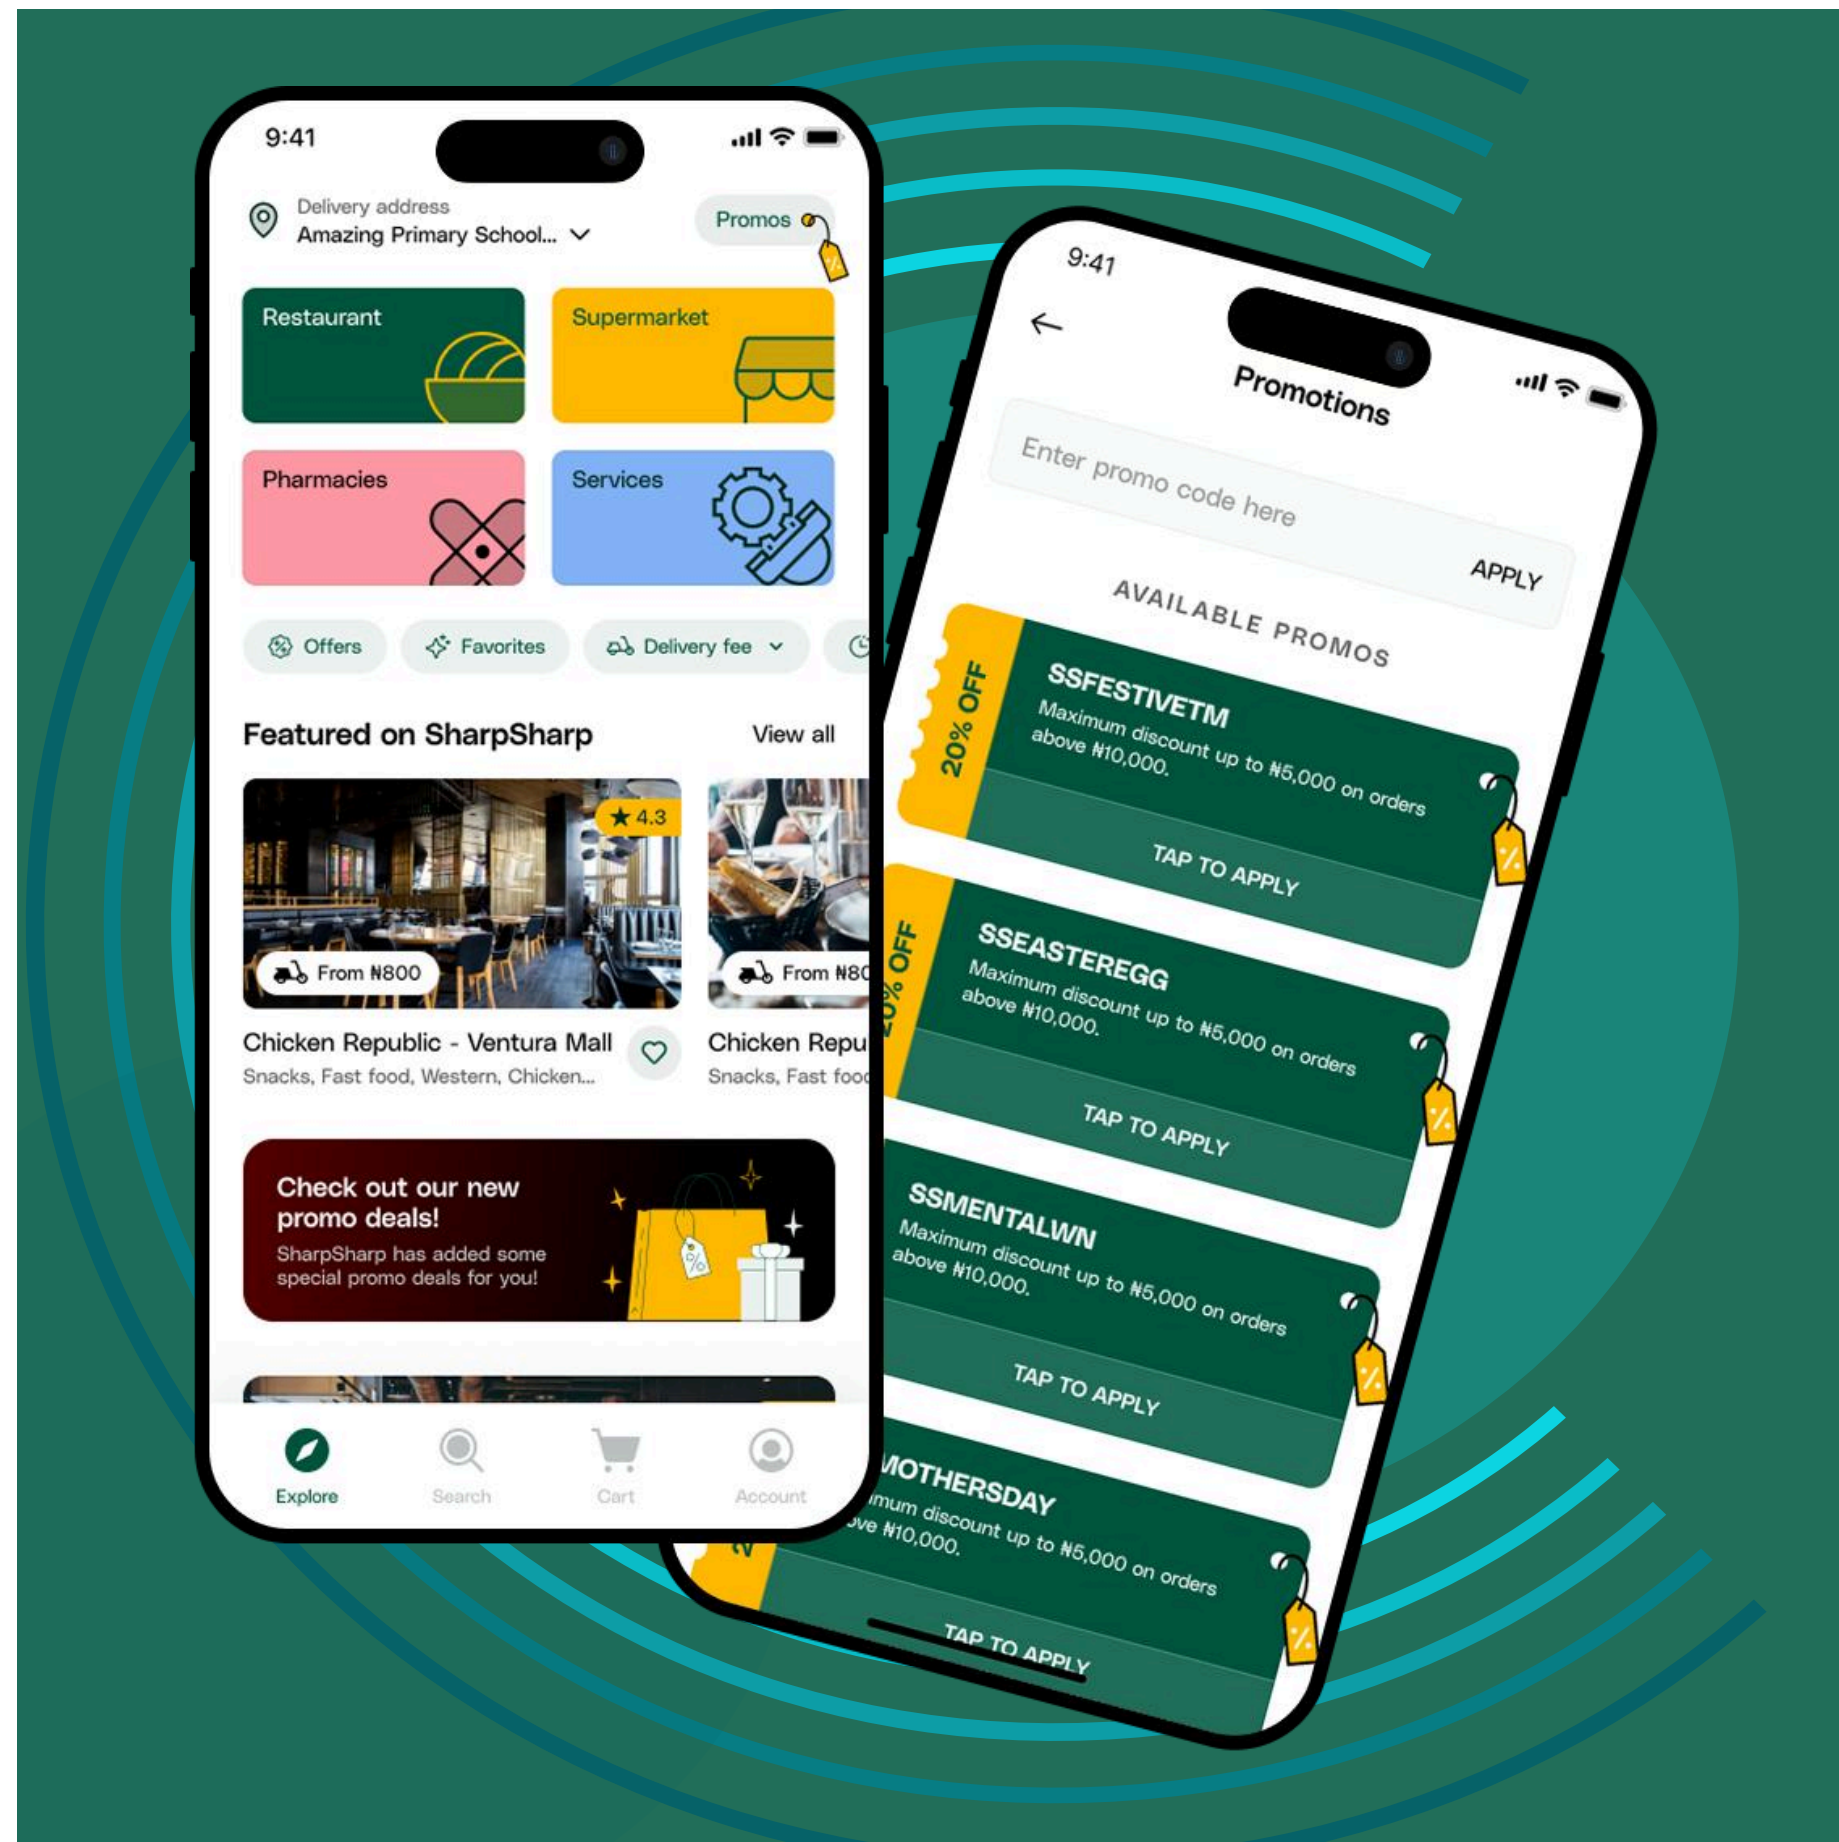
9:41

Delivery address
Amazing Primary School...

Promos

Restaurant

Supermarket

Pharmacies

Services

Offers

Favorites

Delivery fee

Featured on SharpSharp

View all

★ 4.3

From ₦800

From ₦8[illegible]

Chicken Republic - Ventura Mall
Snacks, Fast food, Western, Chicken...

Chicken Repu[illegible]
Snacks, Fast foo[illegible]

Check out our new promo deals!
SharpSharp has added some special promo deals for you!

Explore

Search

Cart

Account

9:41

Promotions

Enter promo code here

APPLY

AVAILABLE PROMOS

20% OFF

SSFESTIVETM
Maximum discount up to ₦5,000 on orders above ₦10,000.

TAP TO APPLY

20% OFF

SSEASTEREGG
Maximum discount up to ₦5,000 on orders above ₦10,000.

TAP TO APPLY

SSMENTALWN
Maximum discount up to ₦5,000 on orders above ₦10,000.

TAP TO APPLY

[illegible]MOTHERSDAY
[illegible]mum discount up to ₦5,000 on orders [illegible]ve ₦10,000.

TAP TO APPLY